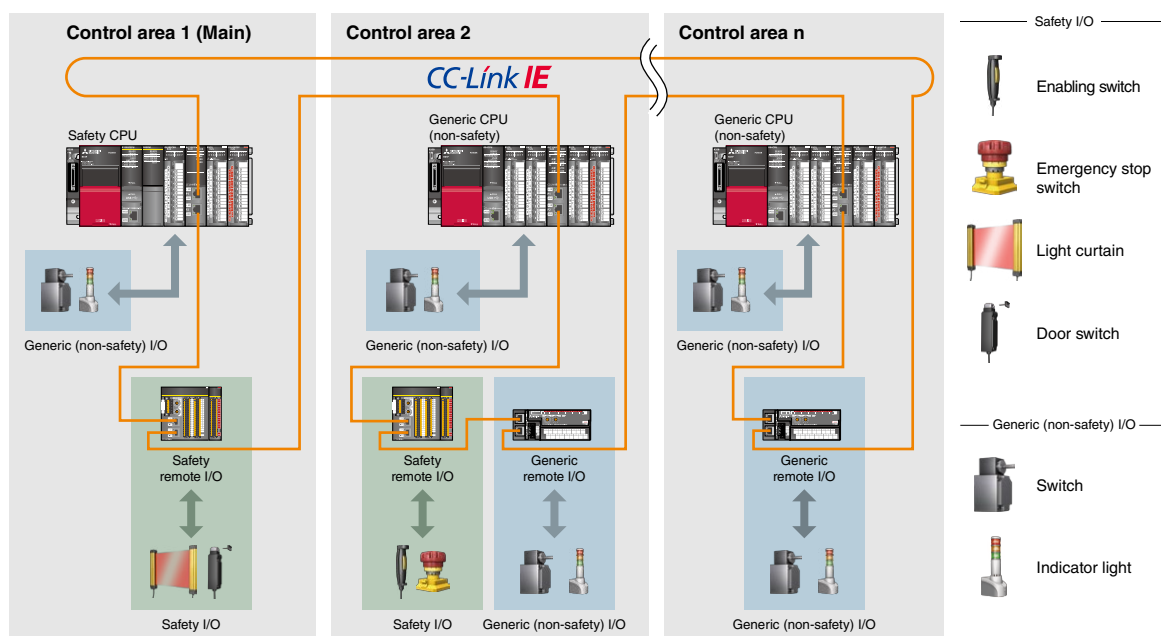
Control area 1 (Main)

Control area 2

Control area n

CC-Link IE

Safety CPU

Generic (non-safety) I/O

Safety remote I/O

Safety I/O

Generic CPU (non-safety)

Generic (non-safety) I/O

Safety remote I/O

Generic remote I/O

Safety I/O

Generic (non-safety) I/O

Generic CPU (non-safety)

Generic (non-safety) I/O

Generic remote I/O

Generic (non-safety) I/O

Safety I/O

Enabling switch

Emergency stop switch

Light curtain

Door switch

Generic (non-safety) I/O

Switch

Indicator light